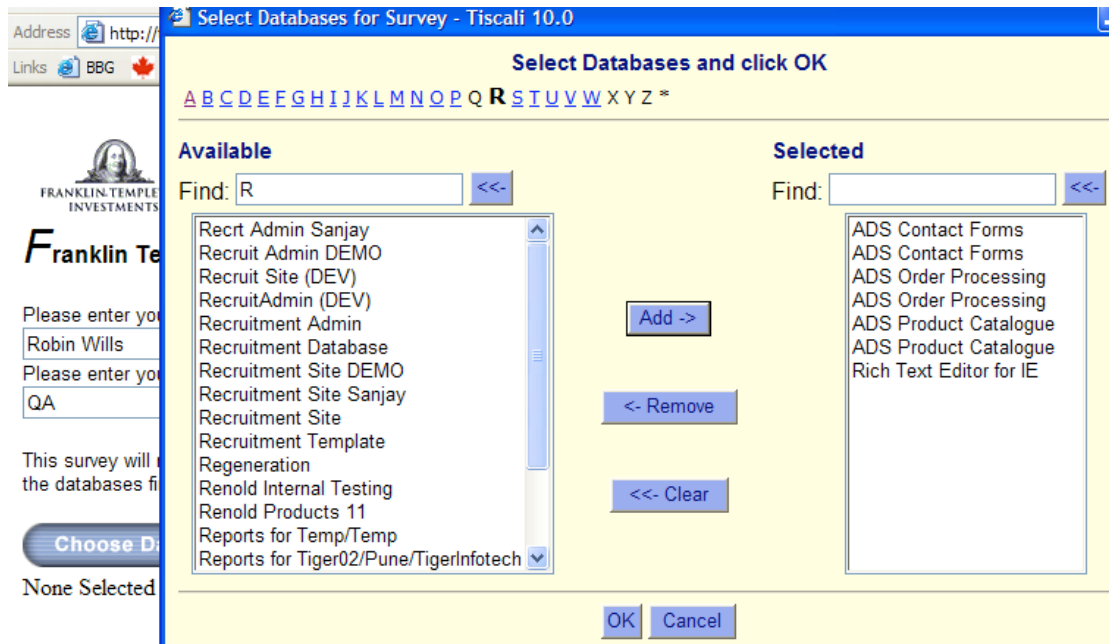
Address http://

Links BBG

FRANKLIN.TEMPLE INVESTMENTS

Franklin Te

Please enter yo
Robin Wills
Please enter yo
QA

This survey will
the databases fi

Choose D

None Selected

Select Databases for Survey - Tiscali 10.0

Select Databases and click OK

A B C D E F G H I J K L M N O P Q R S T U V W X Y Z *

Available

Find: R <<-

Recrt Admin Sanjay
Recruit Admin DEMO
Recruit Site (DEV)
RecruitAdmin (DEV)
Recruitment Admin
Recruitment Database
Recruitment Site DEMO
Recruitment Site Sanjay
Recruitment Site
Recruitment Template
Regeneration
Renold Internal Testing
Renold Products 11
Reports for Temp/Temp
Reports for Tiger02/Pune/TigerInfotech

Add ->

<- Remove

<<- Clear

Selected

Find: <<-

ADS Contact Forms
ADS Contact Forms
ADS Order Processing
ADS Order Processing
ADS Product Catalogue
ADS Product Catalogue
Rich Text Editor for IE

OK Cancel